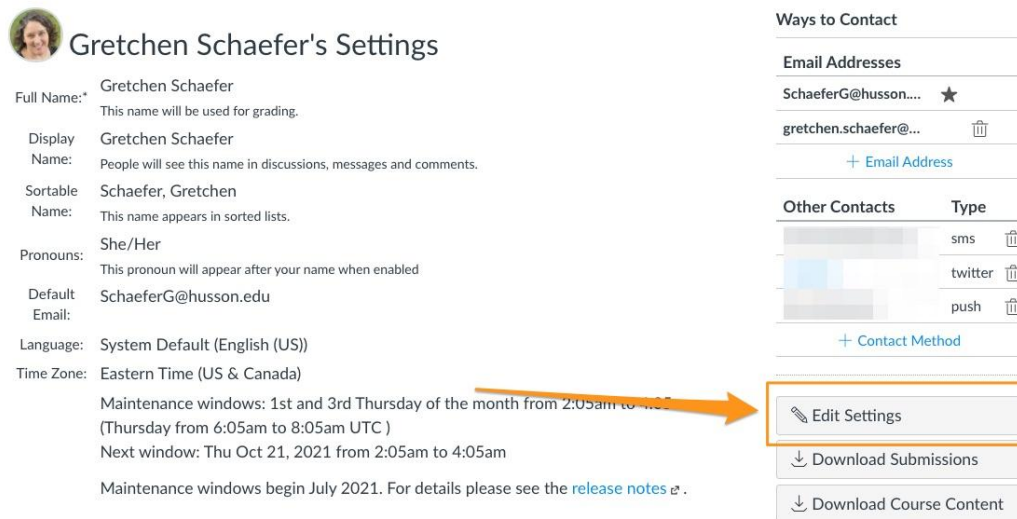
Gretchen Schaefer's Settings

Full Name:* Gretchen Schaefer
This name will be used for grading.

Display Name: Gretchen Schaefer
People will see this name in discussions, messages and comments.

Sortable Name: Schaefer, Gretchen
This name appears in sorted lists.

Pronouns: She/Her
This pronoun will appear after your name when enabled

Default Email: SchaeferG@husson.edu

Language: System Default (English (US))

Time Zone: Eastern Time (US & Canada)

Maintenance windows: 1st and 3rd Thursday of the month from 2:05am to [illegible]
(Thursday from 6:05am to 8:05am UTC )
Next window: Thu Oct 21, 2021 from 2:05am to 4:05am

Maintenance windows begin July 2021. For details please see the release notes.

Ways to Contact

Email Addresses
SchaeferG@husson....
gretchen.schaefer@...
+ Email Address

| Other Contacts | Type |
|---|---|
| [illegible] | sms |
| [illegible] | twitter |
| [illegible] | push |

+ Contact Method

Edit Settings
Download Submissions
Download Course Content